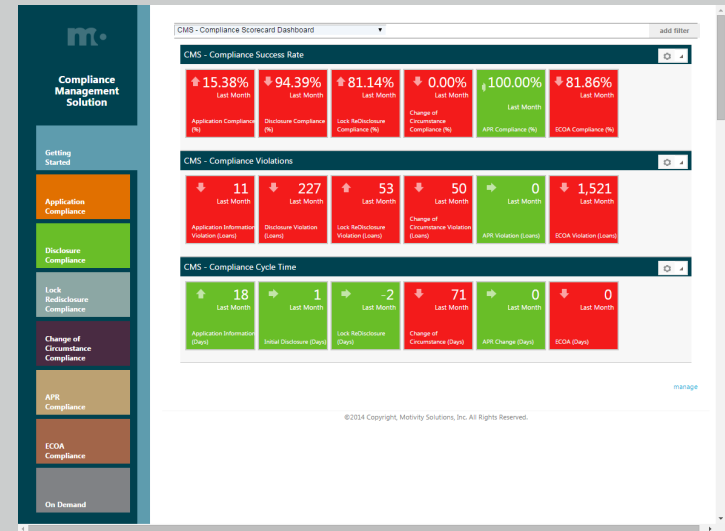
m.

Compliance Management Solution

Getting Started

Application Compliance

Disclosure Compliance

Lock Redisclosure Compliance

Change of Circumstance Compliance

APR Compliance

ECOA Compliance

On Demand

CMS - Compliance Scorecard Dashboard

add filter

CMS - Compliance Success Rate

15.38%
Last Month
Application Compliance (%)

94.39%
Last Month
Disclosure Compliance (%)

81.14%
Last Month
Lock ReDisclosure Compliance (%)

0.00%
Last Month
Change of Circumstance Compliance (%)

100.00%
Last Month
APR Compliance (%)

81.86%
Last Month
ECOA Compliance (%)

CMS - Compliance Violations

11
Last Month
Application Information Violation (Loans)

227
Last Month
Disclosure Violation (Loans)

53
Last Month
Lock ReDisclosure Violation (Loans)

50
Last Month
Change of Circumstance Violation (Loans)

0
Last Month
APR Violation (Loans)

1,521
Last Month
ECOA Violation (Loans)

CMS - Compliance Cycle Time

18
Last Month
Application Information (Days)

1
Last Month
Initial Disclosure (Days)

-2
Last Month
Lock ReDisclosure (Days)

71
Last Month
Change of Circumstance (Days)

0
Last Month
APR Change (Days)

0
Last Month
ECOA (Days)

manage

©2014 Copyright, Motivity Solutions, Inc. All Rights Reserved.